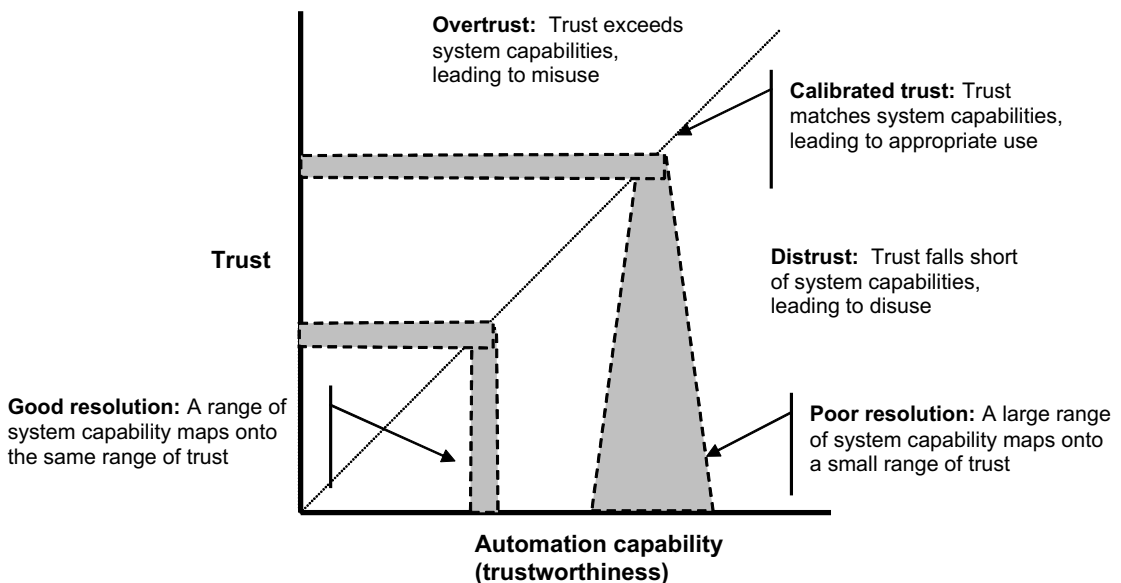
**Overtrust:** Trust exceeds system capabilities, leading to misuse

**Calibrated trust:** Trust matches system capabilities, leading to appropriate use

**Trust**

**Distrust:** Trust falls short of system capabilities, leading to disuse

**Good resolution:** A range of system capability maps onto the same range of trust

**Poor resolution:** A large range of system capability maps onto a small range of trust

**Automation capability (trustworthiness)**